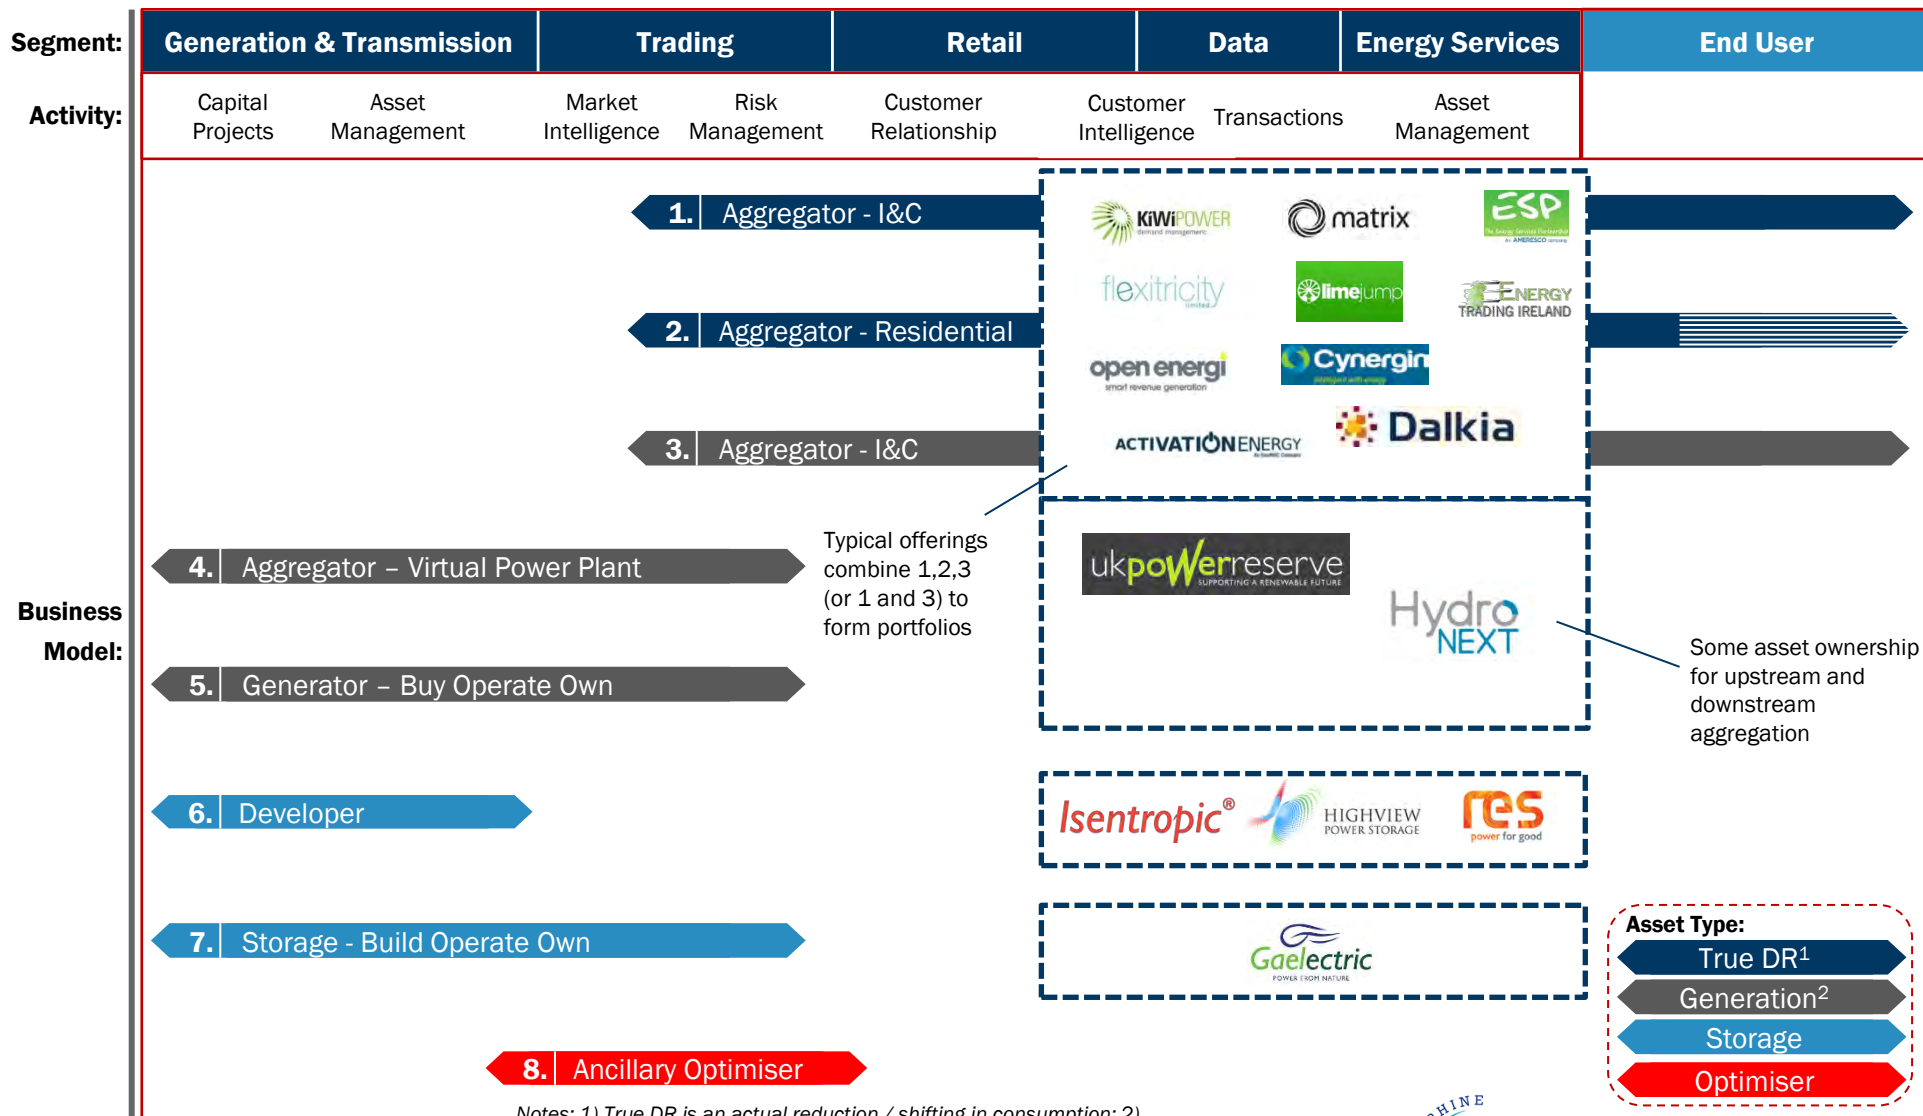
Segment:

| Generation & Transmission | Trading | Retail | Data | Energy Services | End User |
|---|---|---|---|---|---|

Activity: Capital Projects | Asset Management | Market Intelligence | Risk Management | Customer Relationship | Customer Intelligence | Transactions | Asset Management

Business Model:

1. Aggregator - I&C

2. Aggregator - Residential

3. Aggregator - I&C

4. Aggregator – Virtual Power Plant

5. Generator – Buy Operate Own

6. Developer

7. Storage - Build Operate Own

8. Ancillary Optimiser

KiWiPOWER demand management

matrix

ESP The Energy Services Partnership An AMERESCO company

flexitricity limited

limejump

ENERGY TRADING IRELAND

open energi smart revenue generation

Cynergin intelligent with energy

ACTIVATIONENERGY

Dalkia

Typical offerings combine 1,2,3 (or 1 and 3) to form portfolios

ukpowerreserve SUPPORTING A RENEWABLE FUTURE

Hydro NEXT

Some asset ownership for upstream and downstream aggregation

Isentropic®

HIGHVIEW POWER STORAGE

res power for good

Gaelectric POWER FROM NATURE

Asset Type:
True DR$^1$
Generation$^2$
Storage
Optimiser

Notes: 1) True DR is an actual reduction / shifting in consumption; 2)